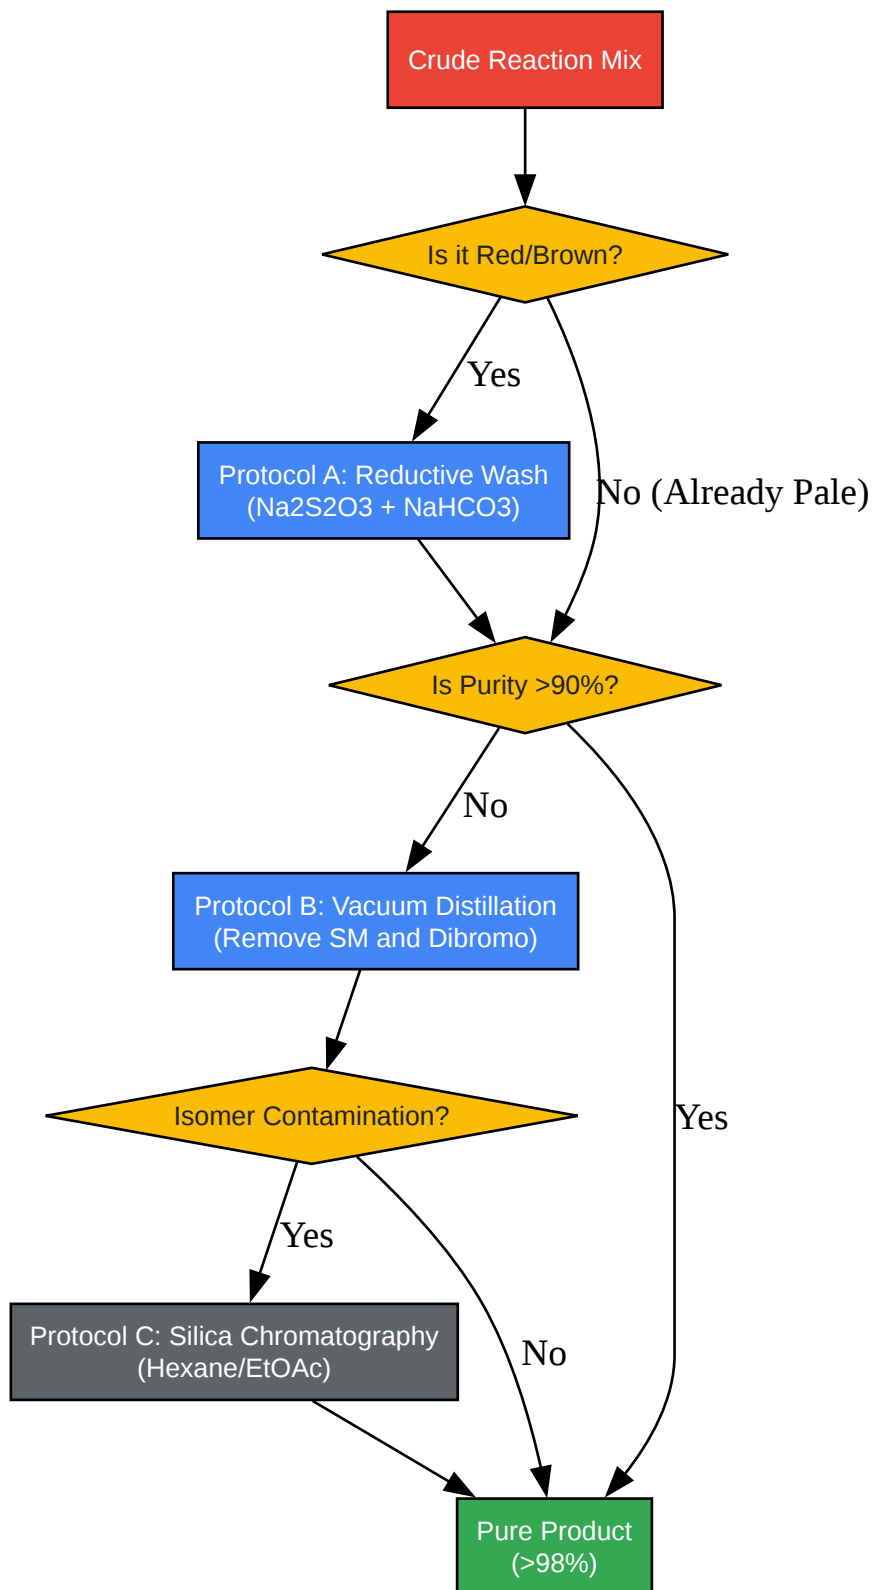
Crude Reaction Mix

Is it Red/Brown?

Yes

No (Already Pale)

Protocol A: Reductive Wash (Na2S2O3 + NaHCO3)

Is Purity >90%?

No

Yes

Protocol B: Vacuum Distillation (Remove SM and Dibromo)

Isomer Contamination?

Yes

No

Protocol C: Silica Chromatography (Hexane/EtOAc)

Pure Product (>98%)